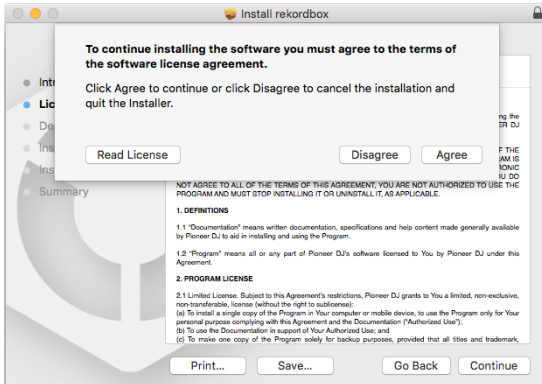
Install rekordbox

To continue installing the software you must agree to the terms of the software license agreement.

Click Agree to continue or click Disagree to cancel the installation and quit the Installer.

Read License

Disagree

Agree

Intr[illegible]

Lic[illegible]

De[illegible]

Ins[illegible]

Ins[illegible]

Summary

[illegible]g the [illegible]ER DJ

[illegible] OF THE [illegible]AM IS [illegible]RONIC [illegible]OU DO NOT AGREE TO ALL OF THE TERMS OF THIS AGREEMENT, YOU ARE NOT AUTHORIZED TO USE THE PROGRAM AND MUST STOP INSTALLING IT OR UNINSTALL IT, AS APPLICABLE.

1. DEFINITIONS

1.1 "Documentation" means written documentation, specifications and help content made generally available by Pioneer DJ to aid in installing and using the Program.

1.2 "Program" means all or any part of Pioneer DJ's software licensed to You by Pioneer DJ under this Agreement.

2. PROGRAM LICENSE

2.1 Limited License. Subject to this Agreement's restrictions, Pioneer DJ grants to You a limited, non-exclusive, non-transferable, license (without the right to sublicense):
(a) To install a single copy of the Program in Your computer or mobile device, to use the Program only for Your personal purpose complying with this Agreement and the Documentation ("Authorized Use");
(b) To use the Documentation in support of Your Authorized Use; and
(c) To make one copy of the Program solely for backup purposes, provided that all titles and trademark,

Print...

Save...

Go Back

Continue